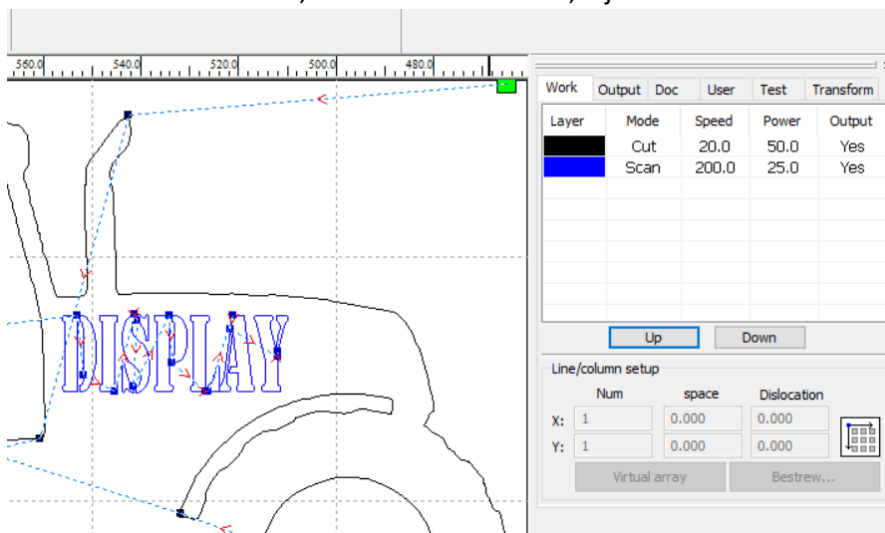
560.0 540.0 520.0 500.0 480.0

DISPLAY

Work | Output | Doc | User | Test | Transform

| Layer | Mode | Speed | Power | Output |
|---|---|---|---|---|
| | Cut | 20.0 | 50.0 | Yes |
| | Scan | 200.0 | 25.0 | Yes |

Up Down

Line/column setup

| | Num | space | Dislocation |
|---|---|---|---|
| X: | 1 | 0.000 | 0.000 |
| Y: | 1 | 0.000 | 0.000 |

Virtual array Bestrew...